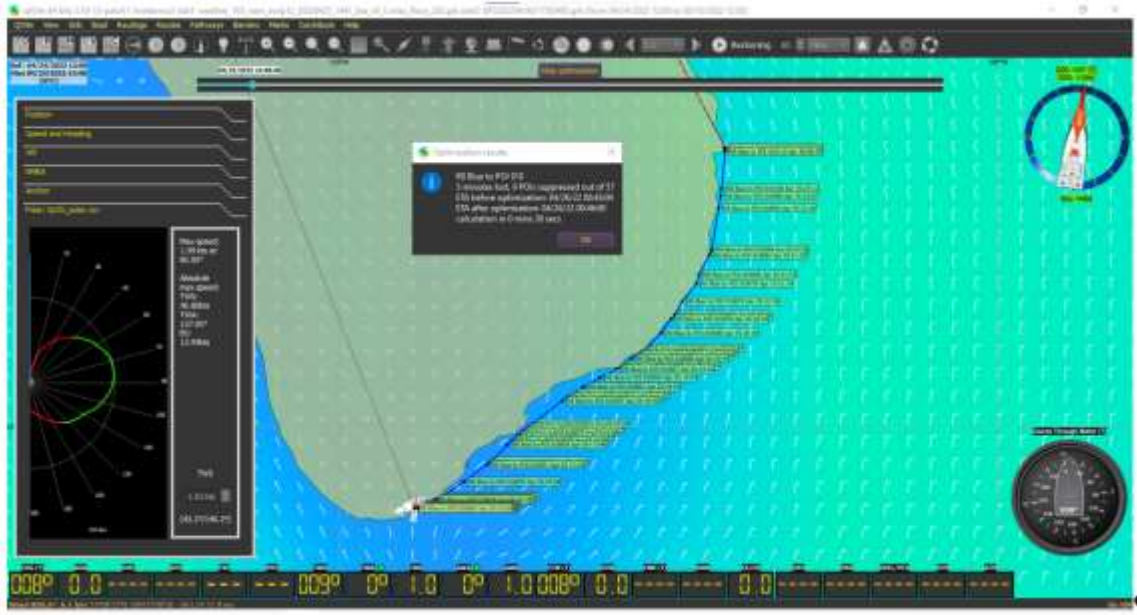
QTVlm  View  Edit  Boat  Routings  Routes  Pathways  Barriers  Marks  Centerbook  Help

Stop optimization

Position
Speed and Heading
VMG
VMBA
Anchor
Polar: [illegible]

Max speed: 1.99 kts at 90.00°
Absolute max speed: TWS: 16.00kts TWA: 137.00° BS: 12.99kts

TWS

Optimization results

R5 Boat to POI 03
5 minutes fixed, 6 POIs suppressed out of 57
ETA before optimization: 04/26/22 00:43:00
ETA after optimization: 04/26/22 00:46:00
calculation in 0 mins 38 secs

OK

Course Through Water

008º  0.0  009º  0º  1.0  0º  1.0 008º  0.0  0.0